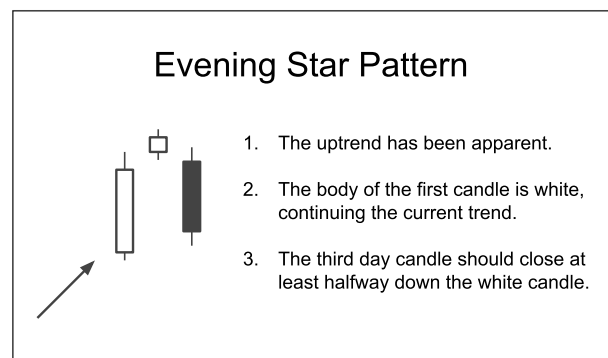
Evening Star Pattern

1. The uptrend has been apparent.

2. The body of the first candle is white, continuing the current trend.

3. The third day candle should close at least halfway down the white candle.